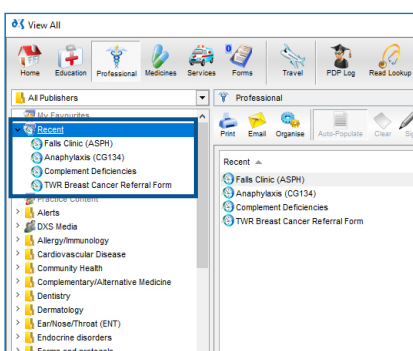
View All

Home Education Professional Medicines Services Forms Travel PDP Log Read Lookup

All Publishers

My Favourites

Recent

Falls Clinic (ASPH)

Anaphylaxis (CG134)

Complement Deficiencies

TWR Breast Cancer Referral Form

Practice Content

Alerts

DXS Media

Allergy/Immunology

Cardiovascular Disease

Community Health

Complementary/Alternative Medicine

Dentistry

Dermatology

Ear/Nose/Throat (ENT)

Endocrine disorders

Forms and protocols

Professional

Print Email Organise Auto-Populate Clear

Recent

Falls Clinic (ASPH)

Anaphylaxis (CG134)

Complement Deficiencies

TWR Breast Cancer Referral Form